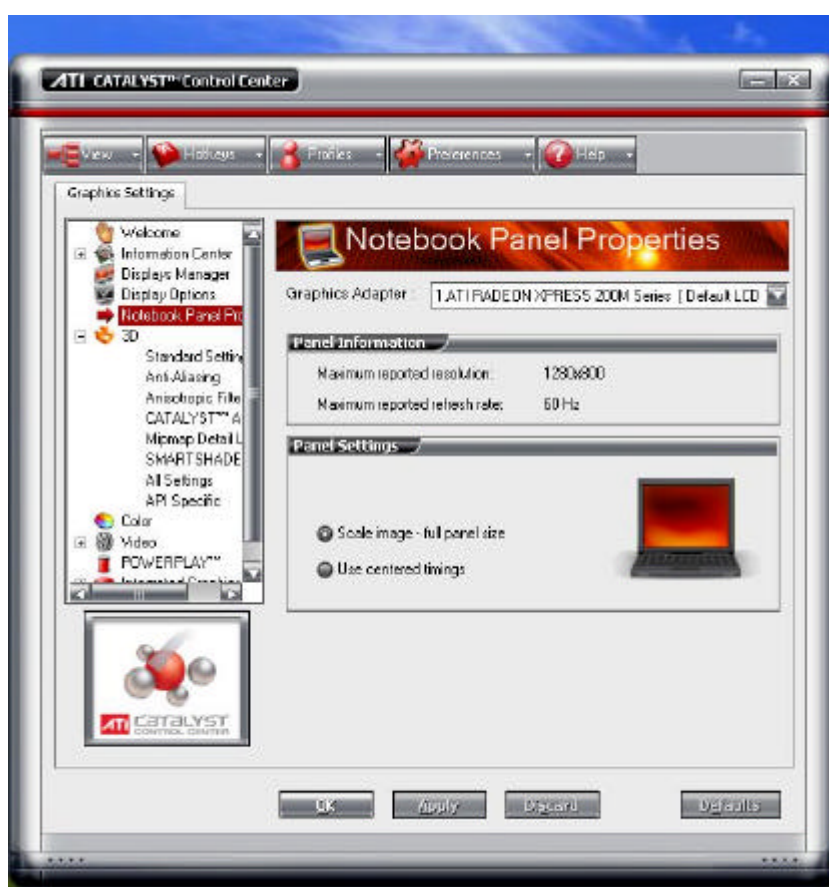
ATI CATALYST™ Control Center

View Hotkeys Profiles Preferences Help

Graphics Settings

Welcome
Information Center
Displays Manager
Display Options
Notebook Panel Pro
3D
Standard Settin
Anti-Aliasing
Anisotropic Filte
CATALYST™ A
Mipmap Detail L
SMARTSHADE
All Settings
API Specific
Color
Video
POWERPLAY™
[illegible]

ATI CATALYST CONTROL CENTER

Notebook Panel Properties

Graphics Adapter : 1.ATI RADEON XPRESS 200M Series [ Default LCD

Panel Information

Maximum reported resolution: 1280x800

Maximum reported refresh rate: 60 Hz

Panel Settings

Scale image - full panel size

Use centered timings

OK Apply Discard Defaults